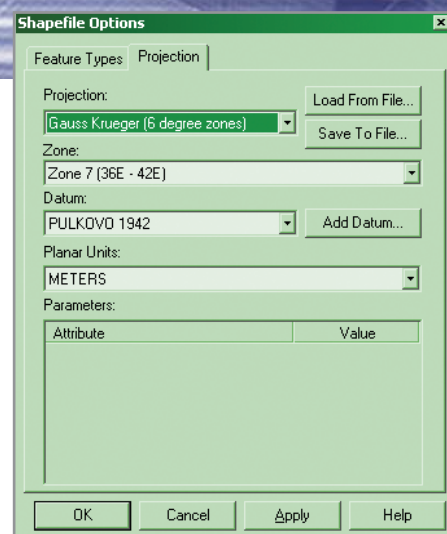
Shapefile Options

×

Feature Types

Projection

Projection:

Gauss Krueger (6 degree zones)

Load From File...

Save To File...

Zone:

Zone 7 (36E - 42E)

Datum:

PULKOVO 1942

Add Datum...

Planar Units:

METERS

Parameters:

| Attribute | Value |
|---|---|

OK

Cancel

Apply

Help